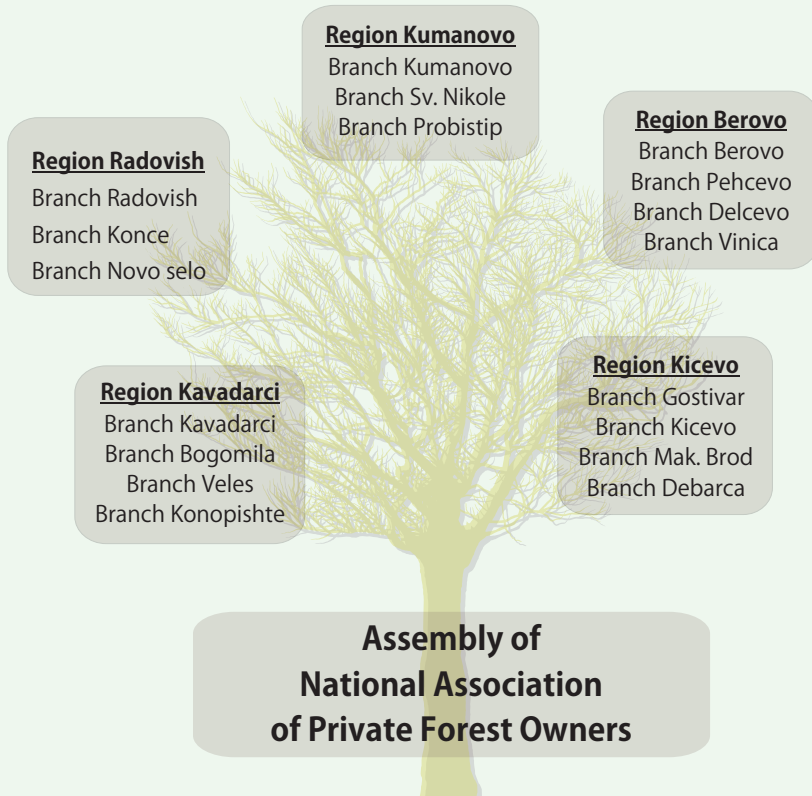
Region Kumanovo
Branch Kumanovo
Branch Sv. Nikole
Branch Probistip

Region Radovish
Branch Radovish
Branch Konce
Branch Novo selo

Region Berovo
Branch Berovo
Branch Pehcevo
Branch Delcevo
Branch Vinica

Region Kavadarci
Branch Kavadarci
Branch Bogomila
Branch Veles
Branch Konopishte

Region Kicevo
Branch Gostivar
Branch Kicevo
Branch Mak. Brod
Branch Debarca

Assembly of National Association of Private Forest Owners